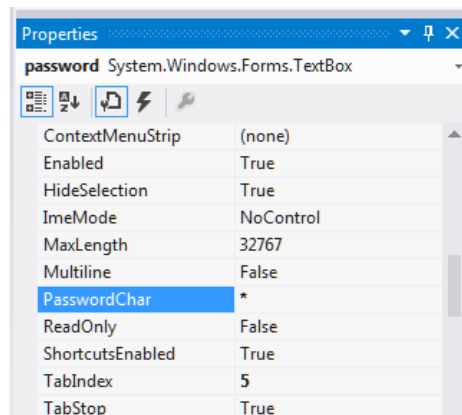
Properties

password System.Windows.Forms.TextBox

| | |
|---|---|
| ContextMenuStrip | (none) |
| Enabled | True |
| HideSelection | True |
| ImeMode | NoControl |
| MaxLength | 32767 |
| Multiline | False |
| PasswordChar | * |
| ReadOnly | False |
| ShortcutsEnabled | True |
| TabIndex | 5 |
| TabStop | True |